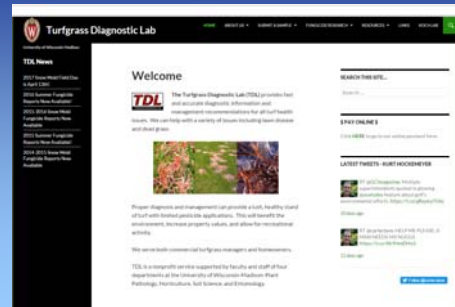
Turfgrass Diagnostic Lab

University of Wisconsin-Madison

HOME ABOUT US SUBMIT A SAMPLE FUNGICIDE RESEARCH RESOURCES LINKS VOICE LAB

TDL News

2017 Snow Mold Field Day is April 13th!

2016 Summer Fungicide Reports Now Available!

2015-2016 Snow Mold Fungicide Reports Now Available!

2015 Summer Fungicide Reports Now Available!

2014-2015 Snow Mold Fungicide Reports Now Available

Welcome

TDL

The Turfgrass Diagnostic Lab (TDL) provides fast and accurate diagnostic information and management recommendations for all turf health issues. We can help with a variety of issues including lawn disease and dead grass.

Proper diagnosis and management can provide a lush, healthy stand of turf with limited pesticide applications. This will benefit the environment, increase property values, and allow for recreational activity.

We serve both commercial turfgrass managers and homeowners.

TDL is a nonprofit service supported by faculty and staff of four departments at the University of Wisconsin-Madison: Plant Pathology, Horticulture, Soil Science, and Entomology.

SEARCH THIS SITE...

Search ...

$ PAY ONLINE $

Click HERE to go to our online payment form.

LATEST TWEETS - KURT HOCKEMEYER

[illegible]

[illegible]

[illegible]